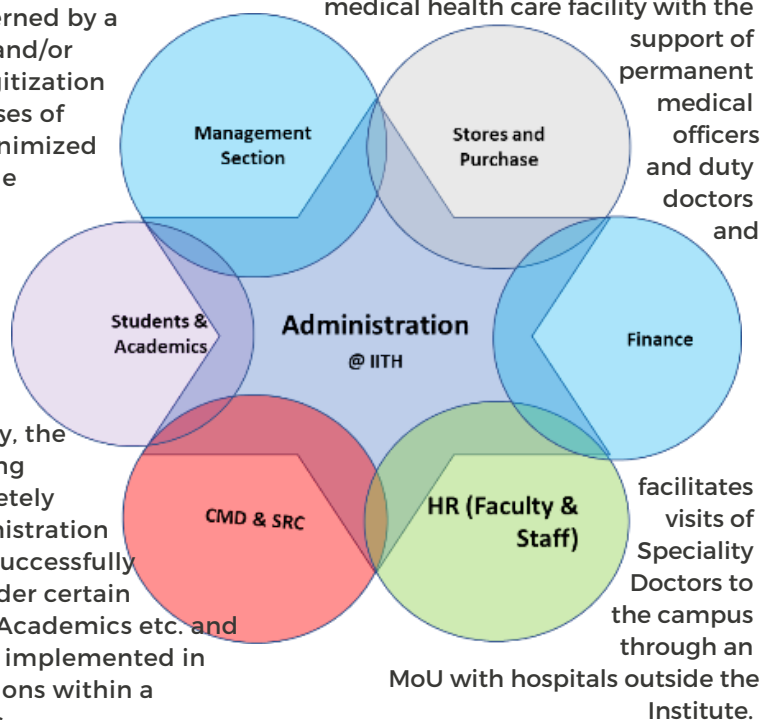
erned by a
and/or
gitization
ses of
nimized
e

y, the
ng
etely
nistration
uccessfully
der certain
Academics etc. and
implemented in
ons within a

medical health care facility with the support of permanent medical officers and duty doctors and

Management Section

Stores and Purchase

Students & Academics

Administration
@ IITH

Finance

CMD & SRC

HR (Faculty & Staff)

facilitates visits of Speciality Doctors to the campus through an MoU with hospitals outside the Institute.